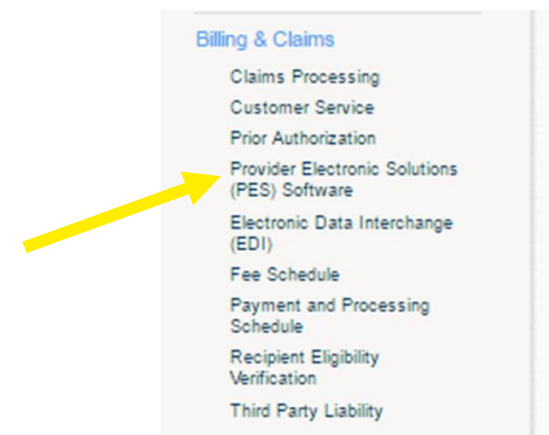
Billing & Claims

Claims Processing

Customer Service

Prior Authorization

Provider Electronic Solutions (PES) Software

Electronic Data Interchange (EDI)

Fee Schedule

Payment and Processing Schedule

Recipient Eligibility Verification

Third Party Liability